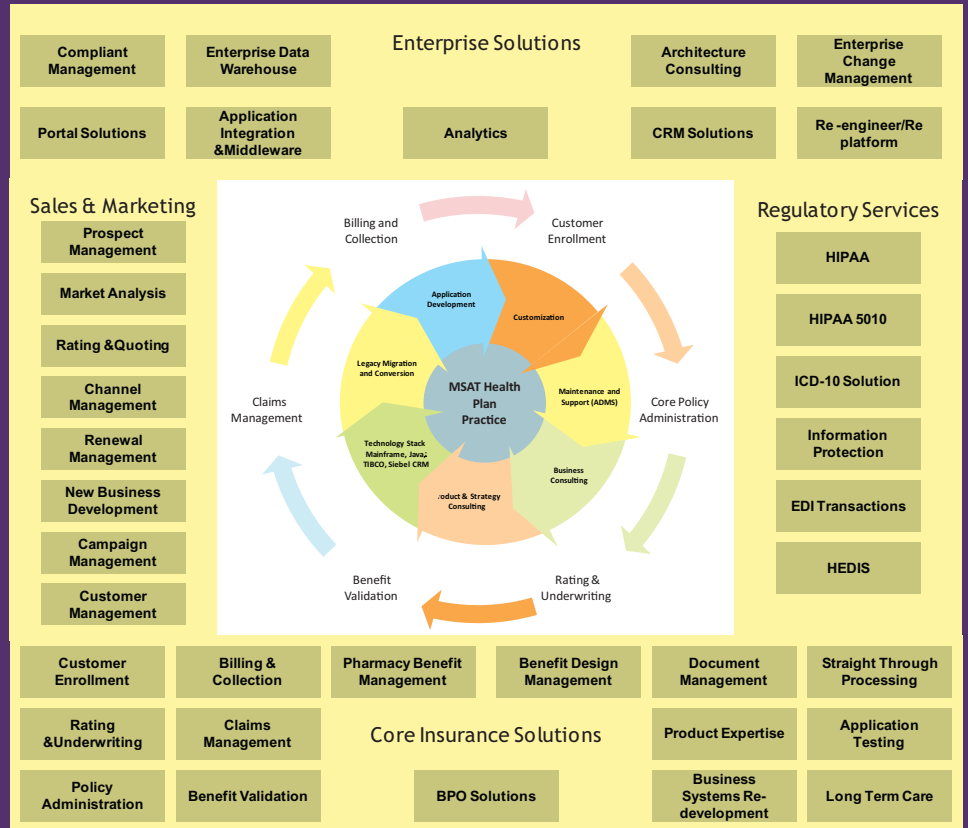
Enterprise Solutions

Compliant Management

Enterprise Data Warehouse

Architecture Consulting

Enterprise Change Management

Portal Solutions

Application Integration &Middleware

Analytics

CRM Solutions

Re -engineer/Re platform

Sales & Marketing

Prospect Management

Market Analysis

Rating &Quoting

Channel Management

Renewal Management

New Business Development

Campaign Management

Customer Management

Billing and Collection

Customer Enrollment

Application Development

Customization

Legacy Migration and Conversion

MSAT Health Plan Practice

Maintenance and Support (ADMS)

Claims Management

Core Policy Administration

Technology Stack Mainframe, Java, TIBCO, Siebel CRM

Business Consulting

roduct & Strategy Consulting

Benefit Validation

Rating & Underwriting

Regulatory Services

HIPAA

HIPAA 5010

ICD-10 Solution

Information Protection

EDI Transactions

HEDIS

Customer Enrollment

Billing & Collection

Pharmacy Benefit Management

Benefit Design Management

Document Management

Straight Through Processing

Rating &Underwriting

Claims Management

Core Insurance Solutions

Product Expertise

Application Testing

Policy Administration

Benefit Validation

BPO Solutions

Business Systems Re-development

Long Term Care